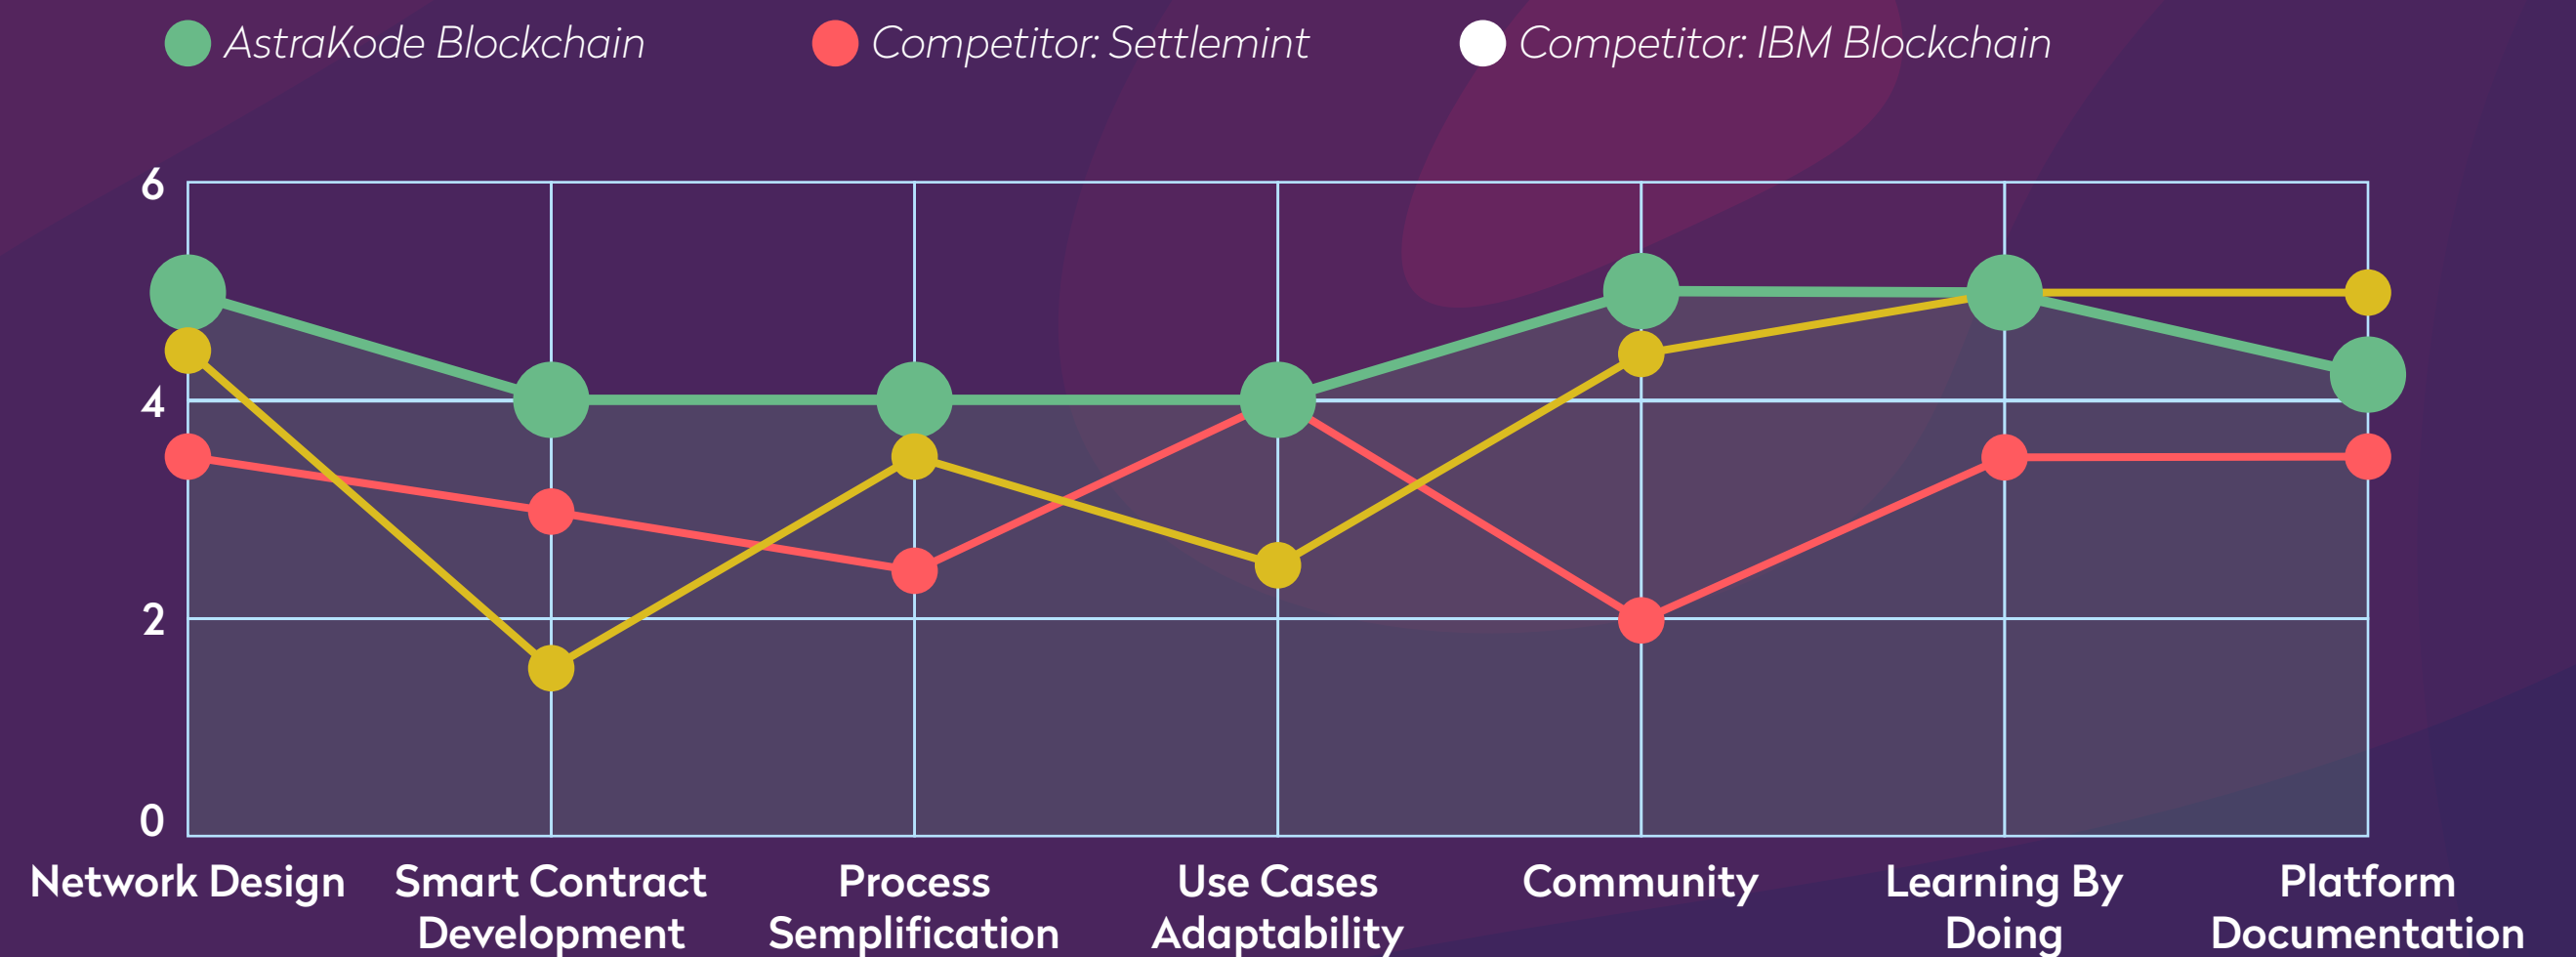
AstraKode Blockchain
Competitor: Settlemint
Competitor: IBM Blockchain

6
4
2
0

Network Design
Smart Contract Development
Process Semplification
Use Cases Adaptability
Community
Learning By Doing
Platform Documentation